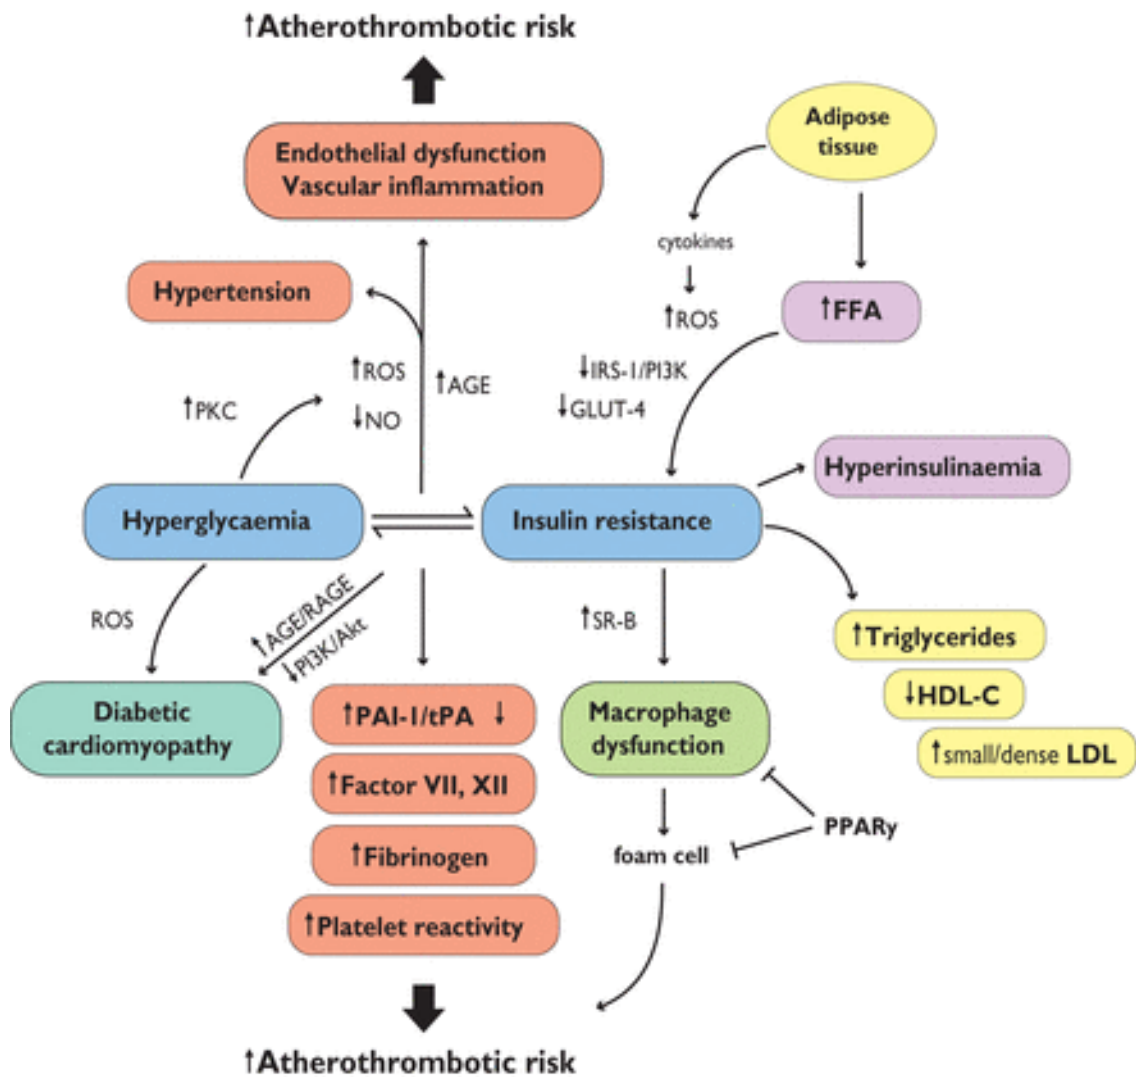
↑Atherothrombotic risk

Endothelial dysfunction
Vascular inflammation

Adipose tissue

cytokines
↓
↑ROS

↑FFA

Hypertension

↑ROS
↓NO

↑AGE

↑PKC

↓IRS-1/PI3K
↓GLUT-4

Hyperinsulinaemia

Hyperglycaemia

Insulin resistance

ROS

↑AGE/RAGE
↓PI3K/Akt

↑SR-B

↑Triglycerides

↓HDL-C

↑small/dense LDL

Diabetic cardiomyopathy

↑PAI-1/tPA ↓

↑Factor VII, XII

↑Fibrinogen

↑Platelet reactivity

Macrophage dysfunction

PPARγ

foam cell

↑Atherothrombotic risk